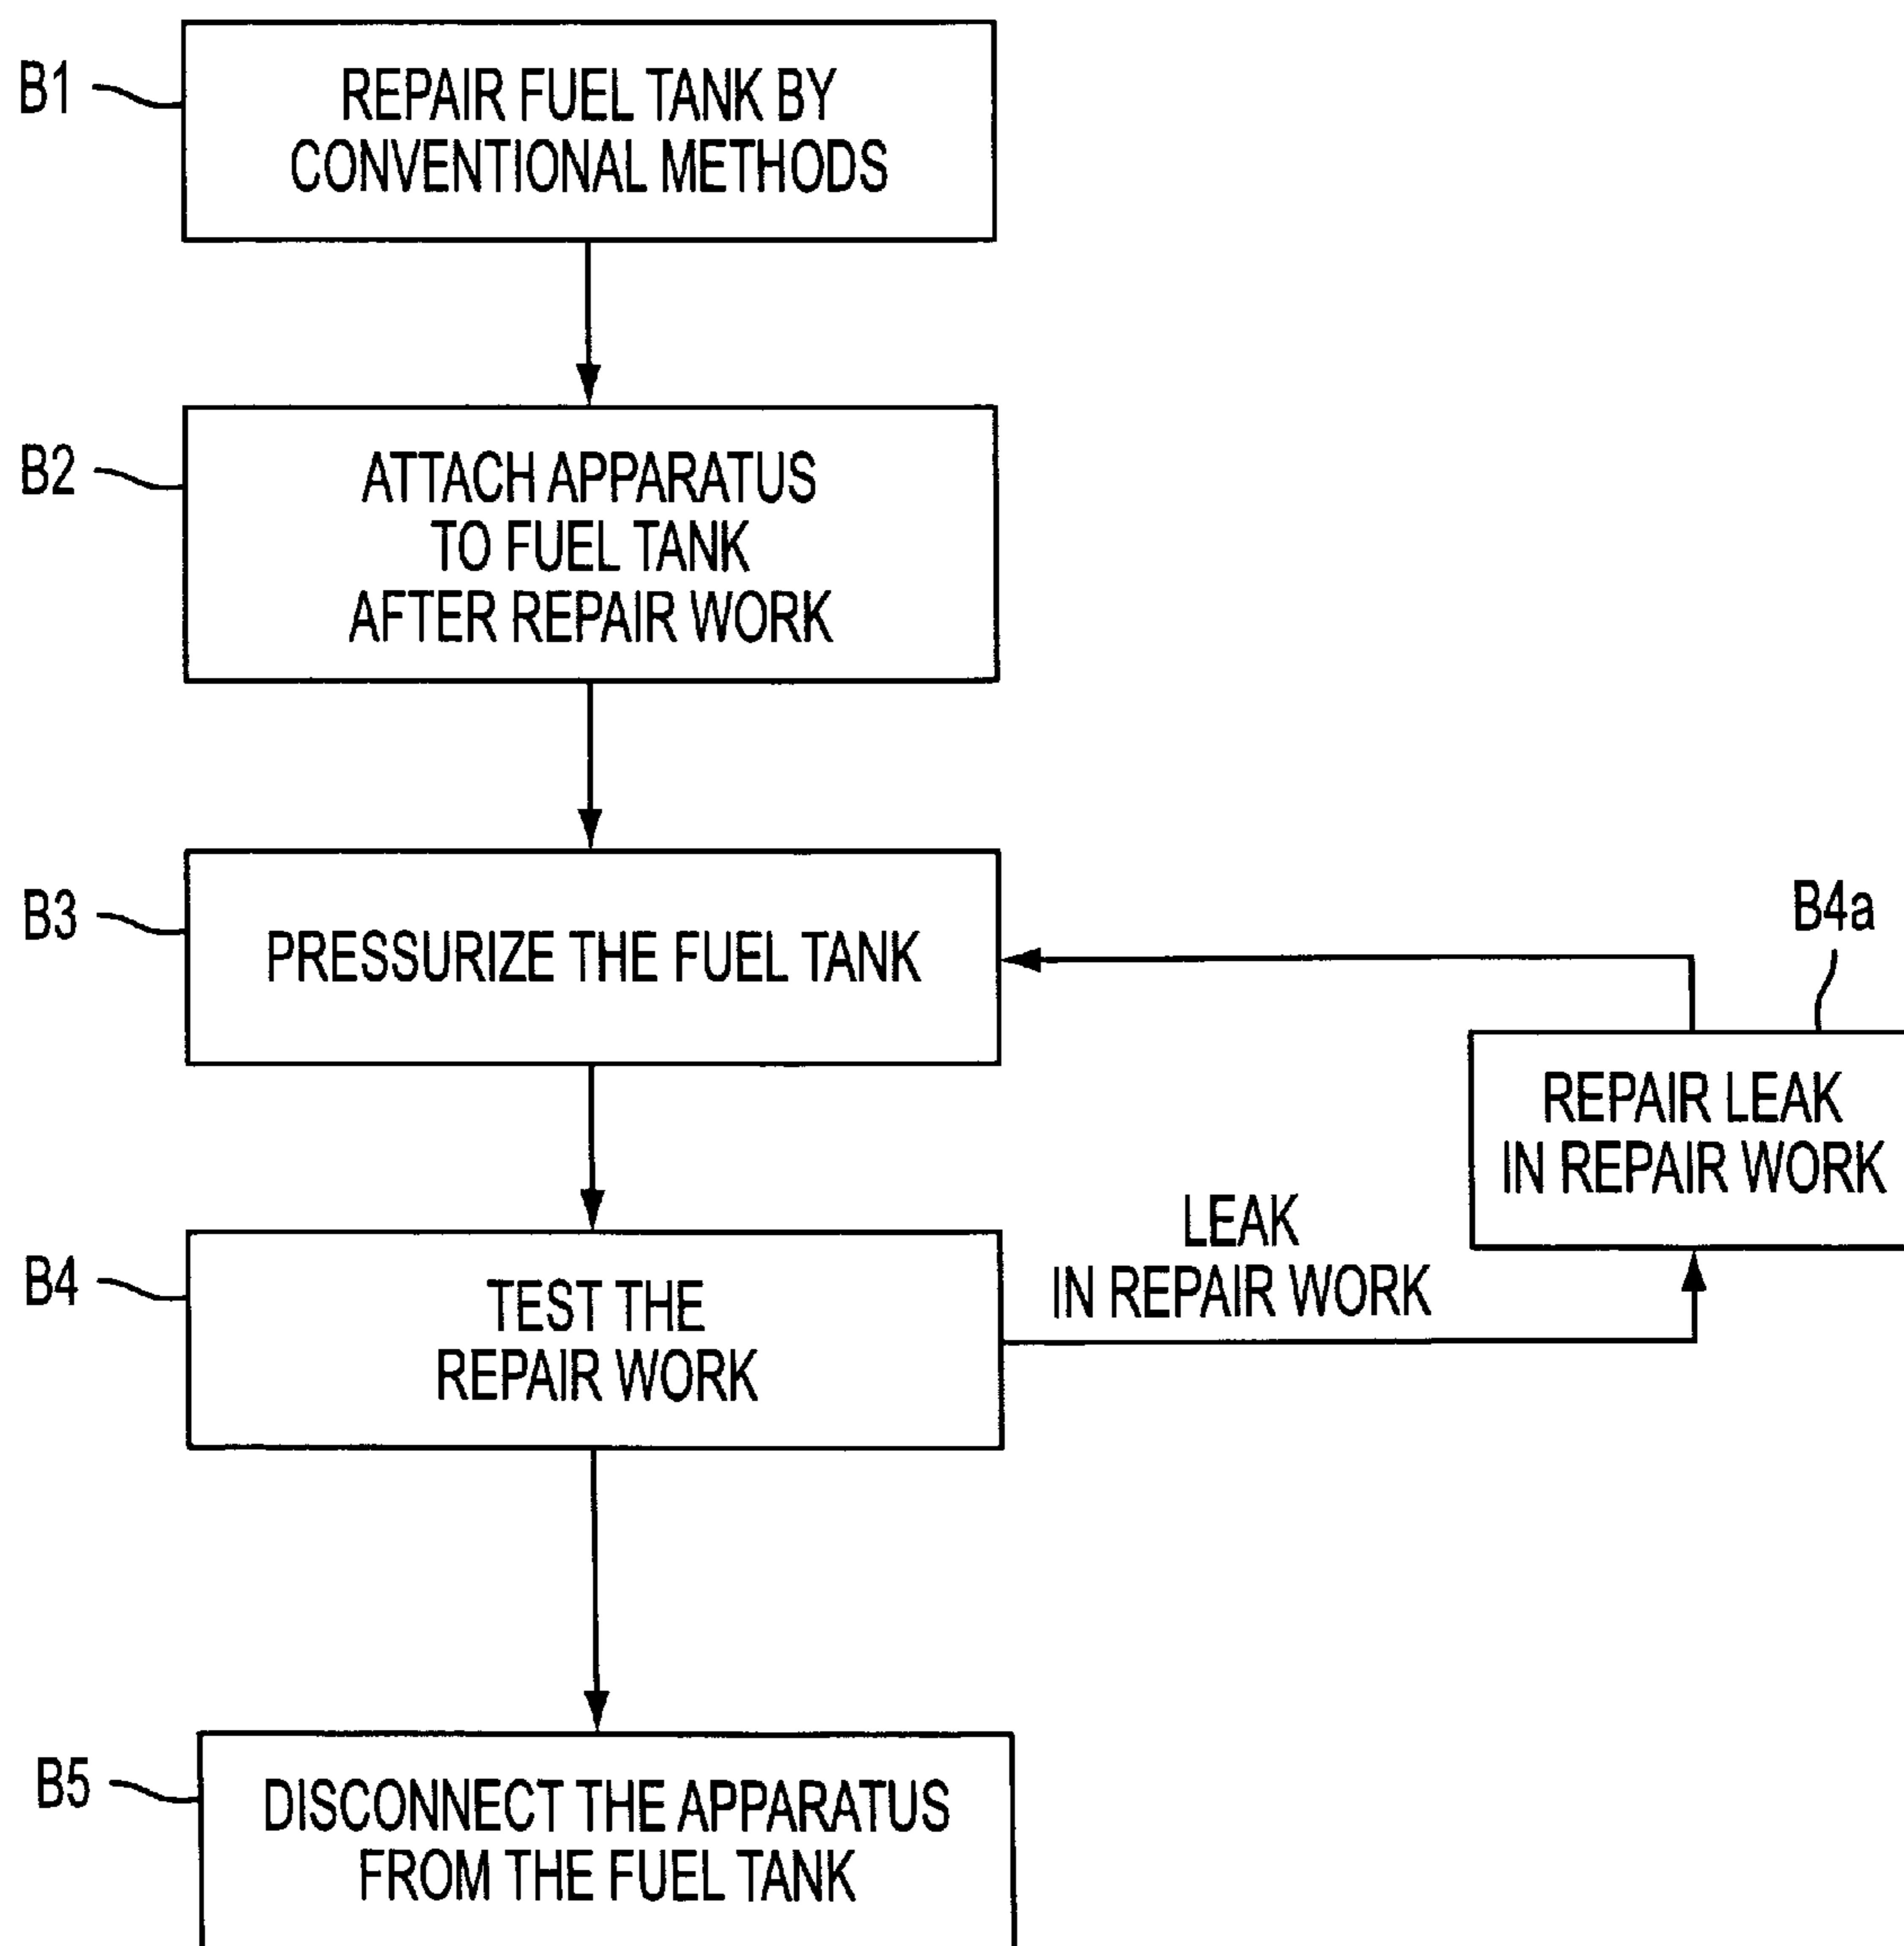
B1 REPAIR FUEL TANK BY CONVENTIONAL METHODS

B2 ATTACH APPARATUS TO FUEL TANK AFTER REPAIR WORK

B3 PRESSURIZE THE FUEL TANK

B4a

REPAIR LEAK IN REPAIR WORK

LEAK IN REPAIR WORK

B4 TEST THE REPAIR WORK

B5 DISCONNECT THE APPARATUS FROM THE FUEL TANK